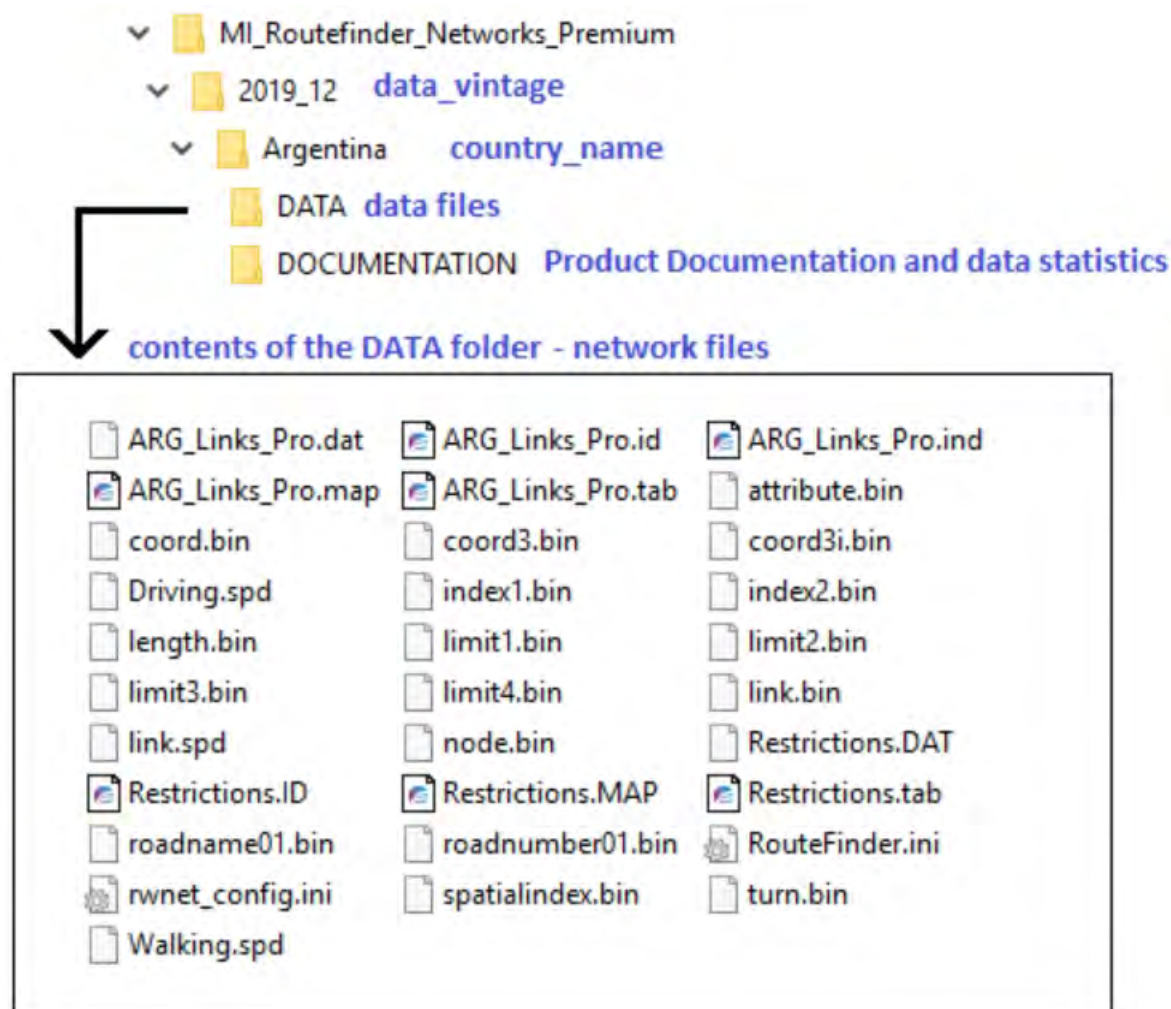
MI_Routefinder_Networks_Premium
2019_12 data_vintage
Argentina country_name
DATA data files
DOCUMENTATION Product Documentation and data statistics

contents of the DATA folder - network files

ARG_Links_Pro.dat
ARG_Links_Pro.id
ARG_Links_Pro.ind
ARG_Links_Pro.map
ARG_Links_Pro.tab
attribute.bin
coord.bin
coord3.bin
coord3i.bin
Driving.spd
index1.bin
index2.bin
length.bin
limit1.bin
limit2.bin
limit3.bin
limit4.bin
link.bin
link.spd
node.bin
Restrictions.DAT
Restrictions.ID
Restrictions.MAP
Restrictions.tab
roadname01.bin
roadnumber01.bin
RouteFinder.ini
rwnet_config.ini
spatialindex.bin
turn.bin
Walking.spd